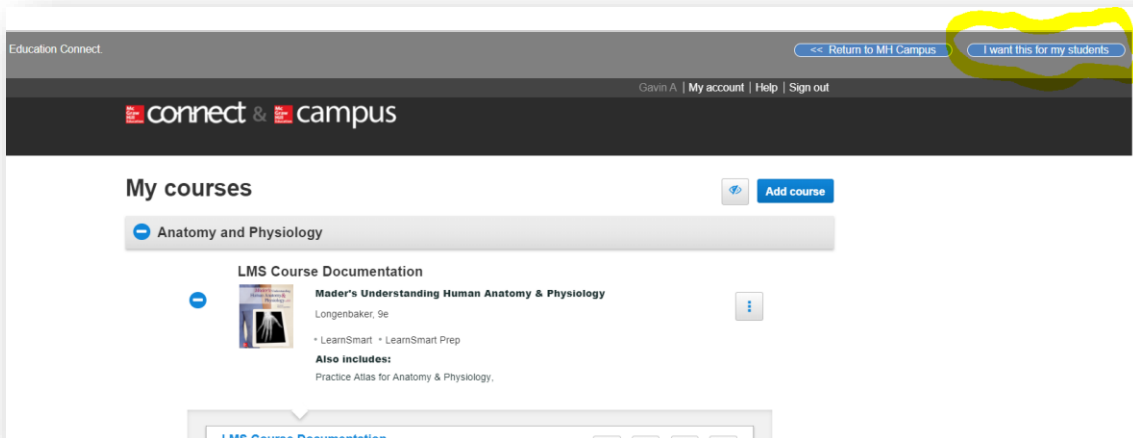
Education Connect.

<< Return to MH Campus

I want this for my students

Gavin A | My account | Help | Sign out

connect & campus

My courses

Add course

Anatomy and Physiology

LMS Course Documentation

Mader's Understanding Human Anatomy & Physiology

Longenbaker, 9e

• LearnSmart • LearnSmart Prep

Also includes:

Practice Atlas for Anatomy & Physiology,

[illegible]